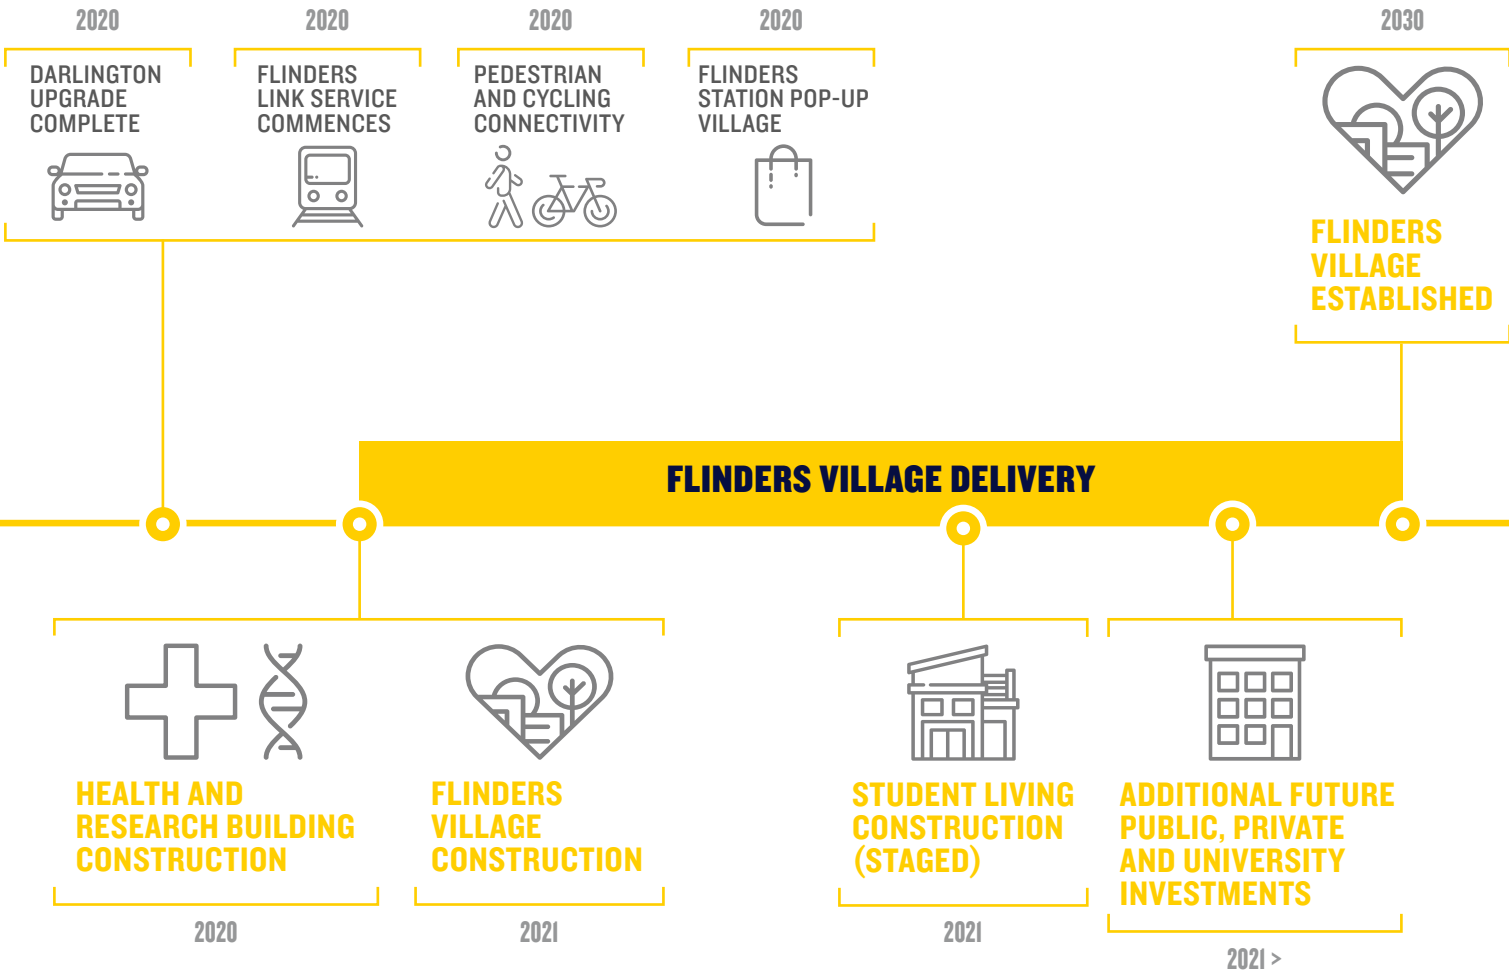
2020

DARLINGTON UPGRADE COMPLETE

2020

FLINDERS LINK SERVICE COMMENCES

2020

PEDESTRIAN AND CYCLING CONNECTIVITY

2020

FLINDERS STATION POP-UP VILLAGE

2030

FLINDERS VILLAGE ESTABLISHED

FLINDERS VILLAGE DELIVERY

HEALTH AND RESEARCH BUILDING CONSTRUCTION

2020

FLINDERS VILLAGE CONSTRUCTION

2021

STUDENT LIVING CONSTRUCTION (STAGED)

2021

ADDITIONAL FUTURE PUBLIC, PRIVATE AND UNIVERSITY INVESTMENTS

2021 >